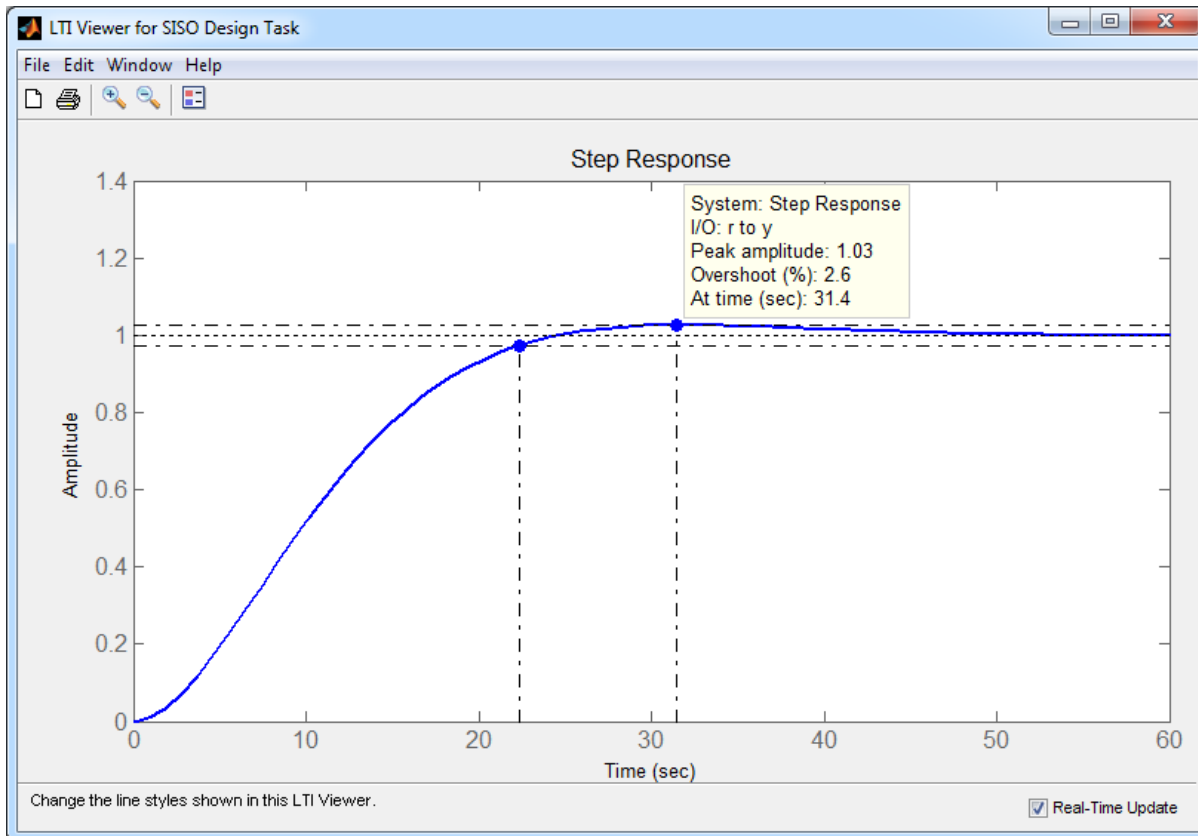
LTI Viewer for SISO Design Task

File Edit Window Help

Step Response

System: Step Response
I/O: r to y
Peak amplitude: 1.03
Overshoot (%): 2.6
At time (sec): 31.4

1.4
1.2
1
0.8
0.6
0.4
0.2
0

Amplitude

0 10 20 30 40 50 60

Time (sec)

Change the line styles shown in this LTI Viewer.

Real-Time Update